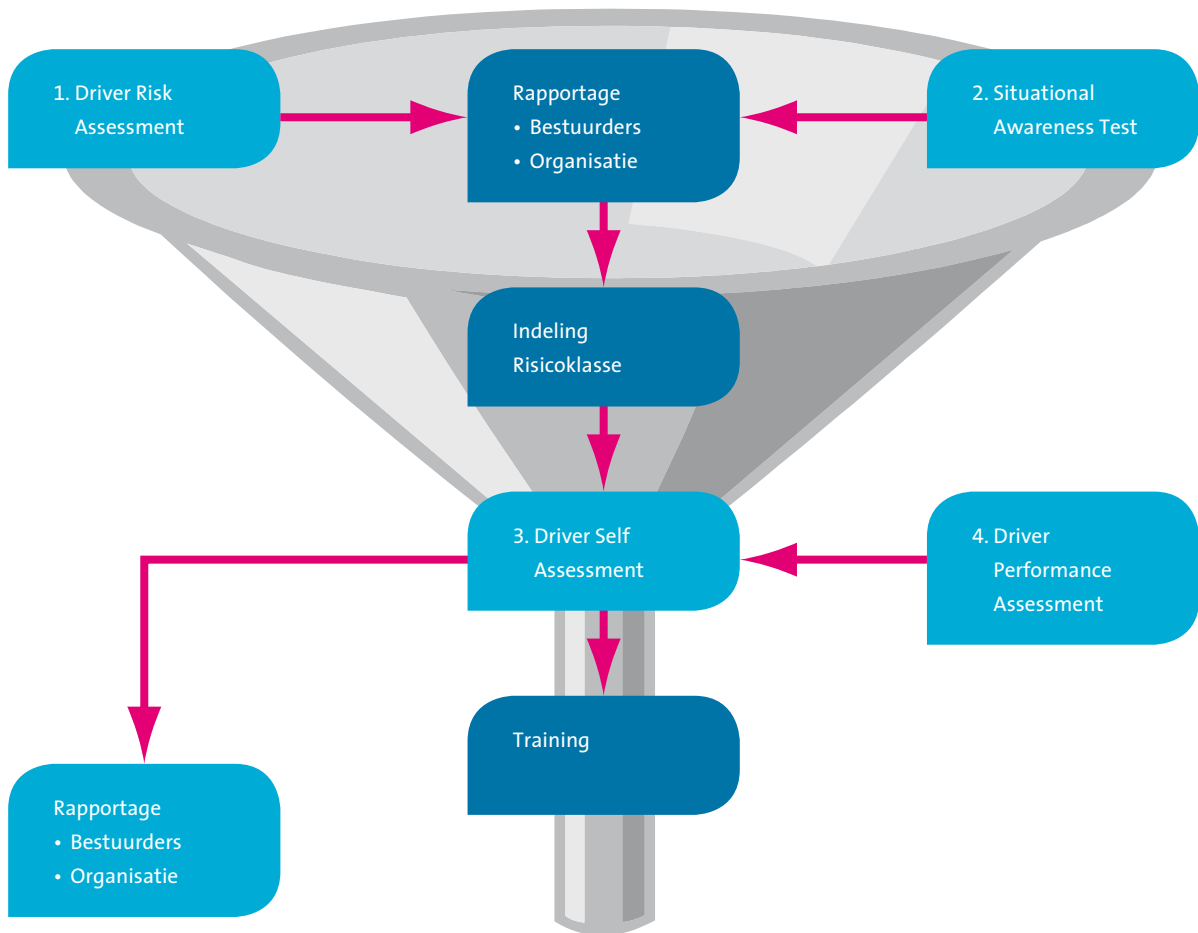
1. Driver Risk Assessment

Rapportage
• Bestuurders
• Organisatie

2. Situational Awareness Test

Indeling Risicoklasse

3. Driver Self Assessment

4. Driver Performance Assessment

Training

Rapportage
• Bestuurders
• Organisatie